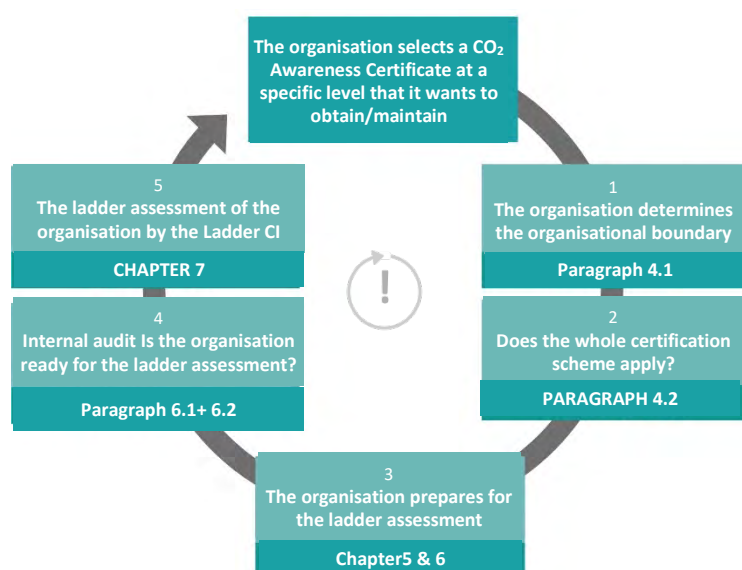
The organisation selects a $CO_2$ Awareness Certificate at a specific level that it wants to obtain/maintain

1
The organisation determines the organisational boundary

Paragraph 4.1

2
Does the whole certification scheme apply?

PARAGRAPH 4.2

3
The organisation prepares for the ladder assessment

Chapter5 & 6

4
Internal audit Is the organisation ready for the ladder assessment?

Paragraph 6.1+ 6.2

5
The ladder assessment of the organisation by the Ladder CI

CHAPTER 7

!